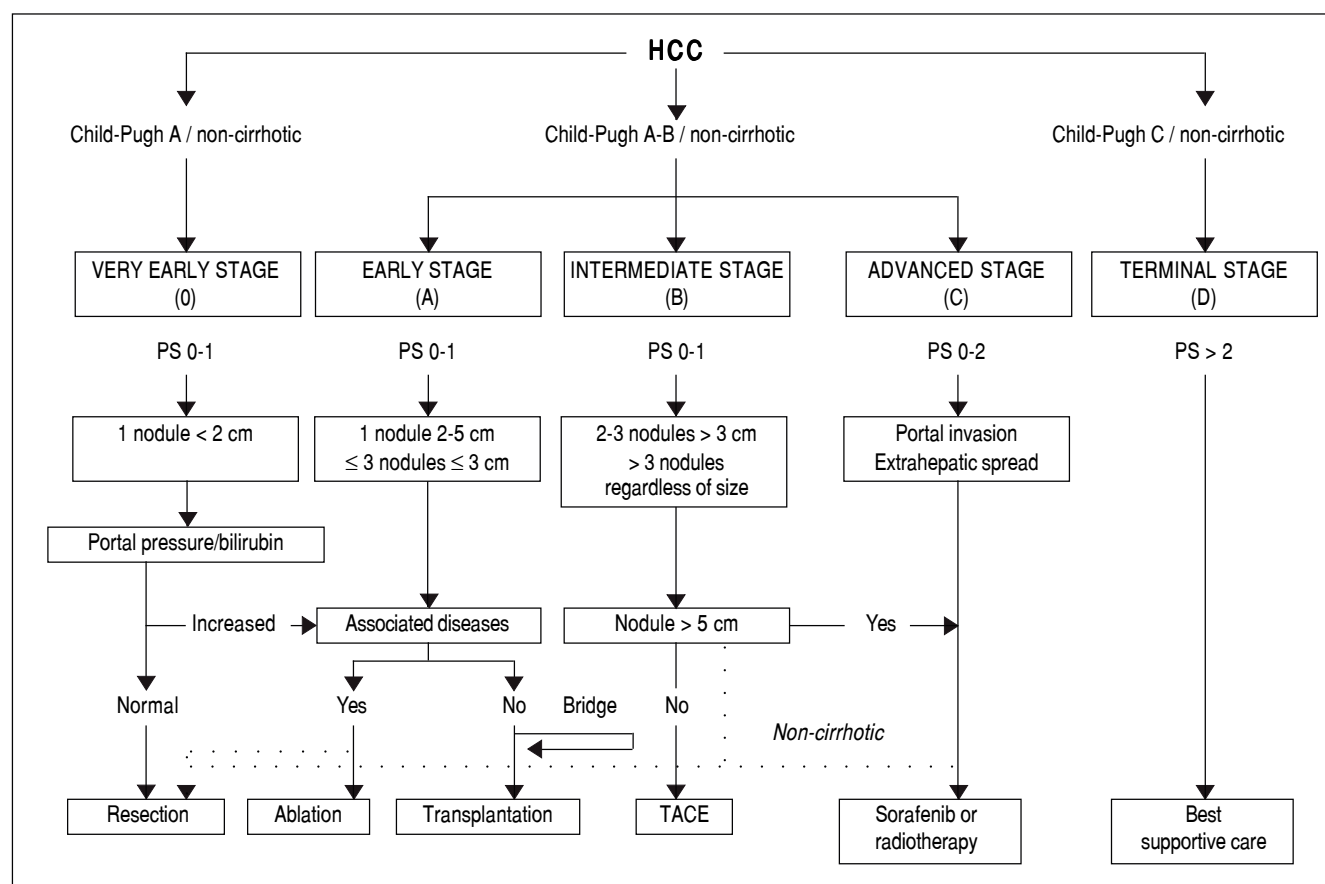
HCC

Child-Pugh A / non-cirrhotic

Child-Pugh A-B / non-cirrhotic

Child-Pugh C / non-cirrhotic

VERY EARLY STAGE (0)

EARLY STAGE (A)

INTERMEDIATE STAGE (B)

ADVANCED STAGE (C)

TERMINAL STAGE (D)

PS 0-1

PS 0-1

PS 0-1

PS 0-2

PS > 2

1 nodule < 2 cm

1 nodule 2-5 cm
$\leq$ 3 nodules $\leq$ 3 cm

2-3 nodules > 3 cm
> 3 nodules regardless of size

Portal invasion
Extrahepatic spread

Portal pressure/bilirubin

Increased

Associated diseases

Nodule > 5 cm

Yes

Normal

Yes

No

Bridge

No

Non-cirrhotic

Resection

Ablation

Transplantation

TACE

Sorafenib or radiotherapy

Best supportive care